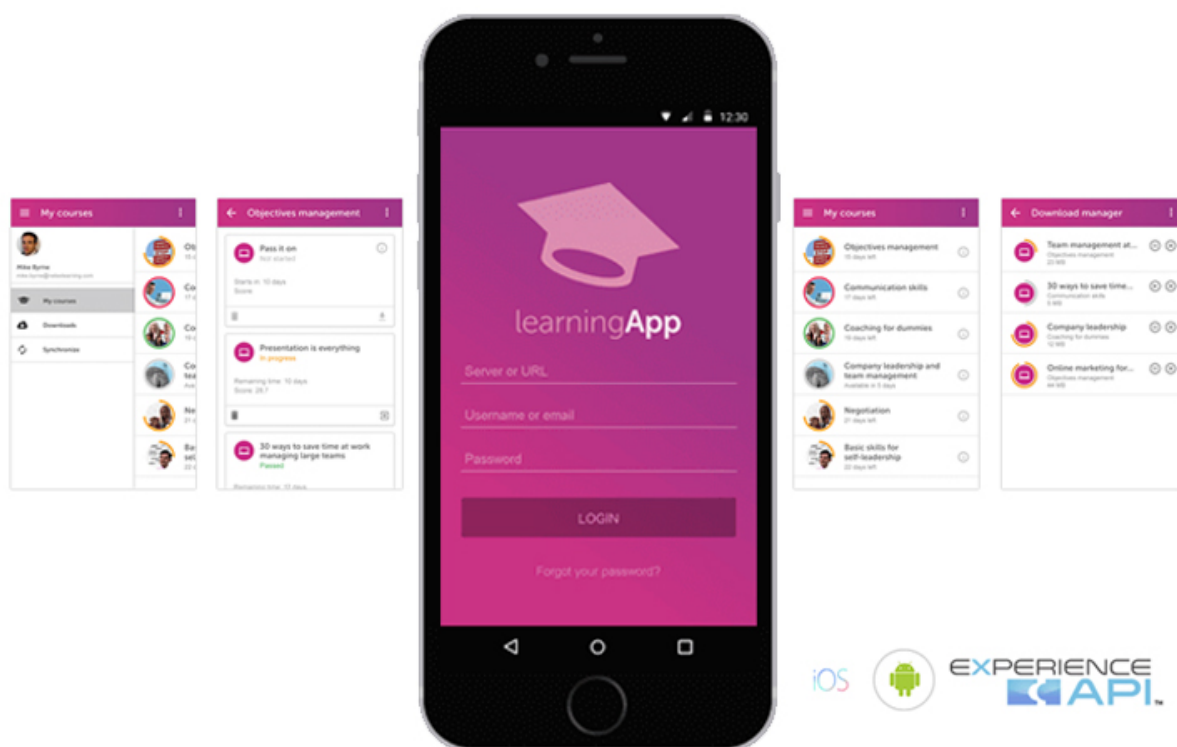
My courses

Mike Byrne

My courses

Downloads

Synchronize

Ob

Co

Co

Co

Ne

Ba sel

Objectives management

Pass it on
Not started

Starts in: 10 days
Score:

Presentation is everything
In progress

Remaining time: 10 days
Score: 28.7

30 ways to save time at work managing large teams
Passed

Remaining time: 10 days

12:30

learningApp

Server or URL

Username or email

Password

LOGIN

Forgot your password?

My courses

Objectives management
15 days left

Communication skills
17 days left

Coaching for dummies
15 days left

Company leadership and team management
Available in 5 days

Negotiation
21 days left

Basic skills for self-leadership
22 days left

Download manager

Team management at...
Objectives management
23 MB

30 ways to save time...
Communication skills
5 MB

Company leadership
Coaching for dummies
12 MB

Online marketing for...
Objectives management
44 MB

iOS

EXPERIENCE API